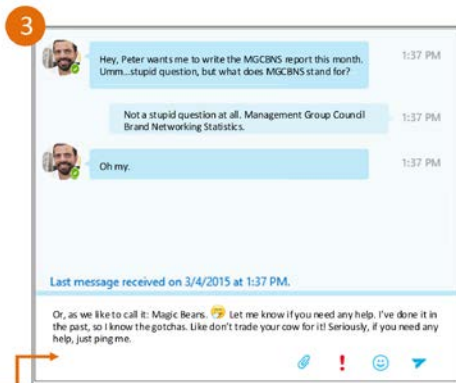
3

Hey, Peter wants me to write the MGCBNS report this month. Umm...stupid question, but what does MGCBNS stand for?

1:37 PM

Not a stupid question at all. Management Group Council Brand Networking Statistics.

1:37 PM

Oh my.

1:37 PM

Last message received on 3/4/2015 at 1:37 PM.

Or, as we like to call it: Magic Beans. Let me know if you need any help. I've done it in the past, so I know the gotchas. Like don't trade your cow for it! Seriously, if you need any help, just ping me.

!